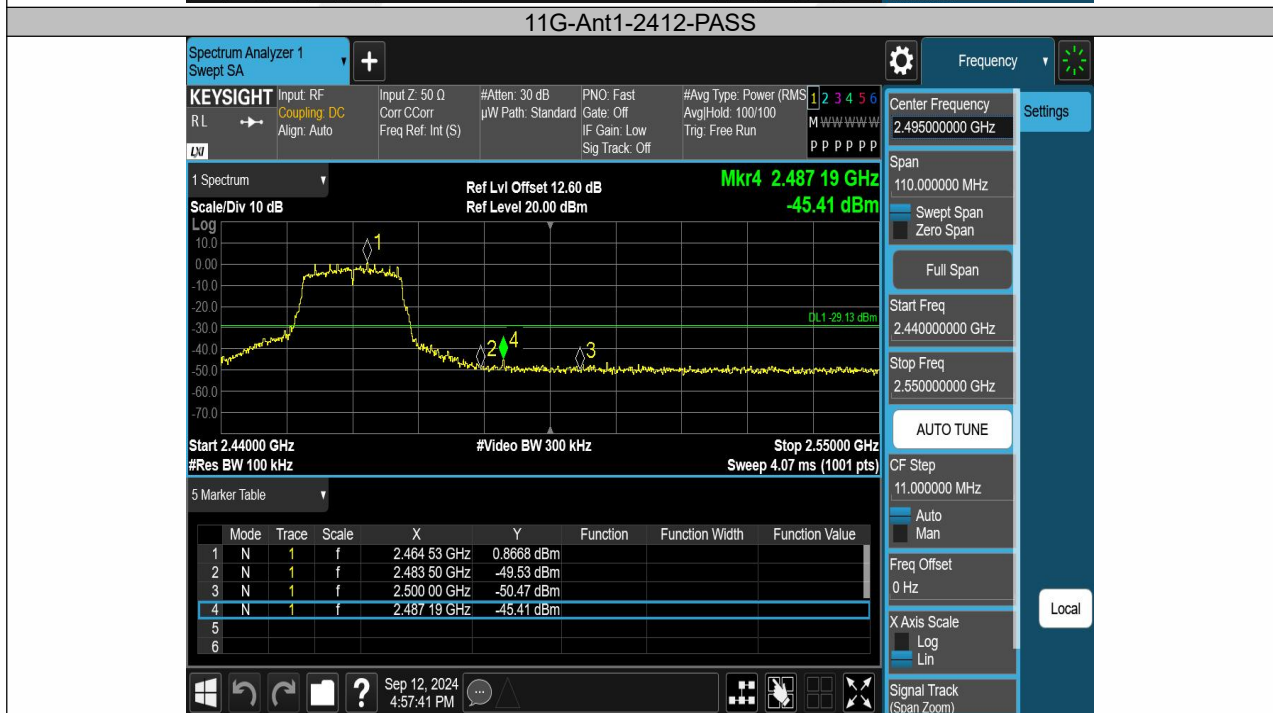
11G-Ant1-2412-PASS

Spectrum Analyzer 1
Swept SA

Frequency

KEYSIGHT
RL
Input: RF
Coupling: DC
Align: Auto
Input Z: 50 Ω
Corr CCorr
Freq Ref: Int (S)
#Atten: 30 dB
µW Path: Standard
PNO: Fast
Gate: Off
IF Gain: Low
Sig Track: Off
#Avg Type: Power (RMS)
Avg|Hold: 100/100
Trig: Free Run
1 2 3 4 5 6
M WWWWW
P P P P P P

1 Spectrum
Scale/Div 10 dB
Log
Ref Lvl Offset 12.60 dB
Ref Level 20.00 dBm
Mkr4 2.487 19 GHz
-45.41 dBm

10.0
0.00
-10.0
-20.0
-30.0
-40.0
-50.0
-60.0
-70.0

1
2
4
3
DL1 -29.13 dBm

Start 2.44000 GHz
#Res BW 100 kHz
#Video BW 300 kHz
Stop 2.55000 GHz
Sweep 4.07 ms (1001 pts)

5 Marker Table

| | Mode | Trace | Scale | X | Y | Function | Function Width | Function Value |
|---|---|---|---|---|---|---|---|---|
| 1 | N | 1 | f | 2.464 53 GHz | 0.8668 dBm | | | |
| 2 | N | 1 | f | 2.483 50 GHz | -49.53 dBm | | | |
| 3 | N | 1 | f | 2.500 00 GHz | -50.47 dBm | | | |
| 4 | N | 1 | f | 2.487 19 GHz | -45.41 dBm | | | |
| 5 | | | | | | | | |
| 6 | | | | | | | | |

Sep 12, 2024
4:57:41 PM

Center Frequency
2.495000000 GHz
Settings
Span
110.000000 MHz
Swept Span
Zero Span
Full Span
Start Freq
2.440000000 GHz
Stop Freq
2.550000000 GHz
AUTO TUNE
CF Step
11.000000 MHz
Auto
Man
Freq Offset
0 Hz
Local
X Axis Scale
Log
Lin
Signal Track
(Span Zoom)